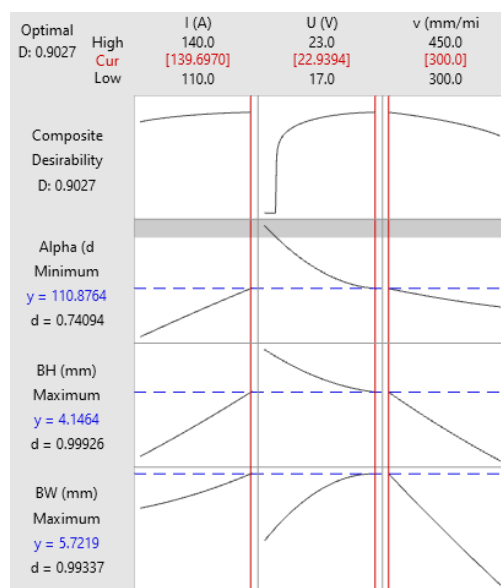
Optimal
D: 0.9027

High
Cur
Low

I (A)
140.0
[139.6970]
110.0

U (V)
23.0
[22.9394]
17.0

v (mm/mi
450.0
[300.0]
300.0

Composite
Desirability
D: 0.9027

Alpha (d
Minimum
y = 110.8764
d = 0.74094

BH (mm)
Maximum
y = 4.1464
d = 0.99926

BW (mm)
Maximum
y = 5.7219
d = 0.99337